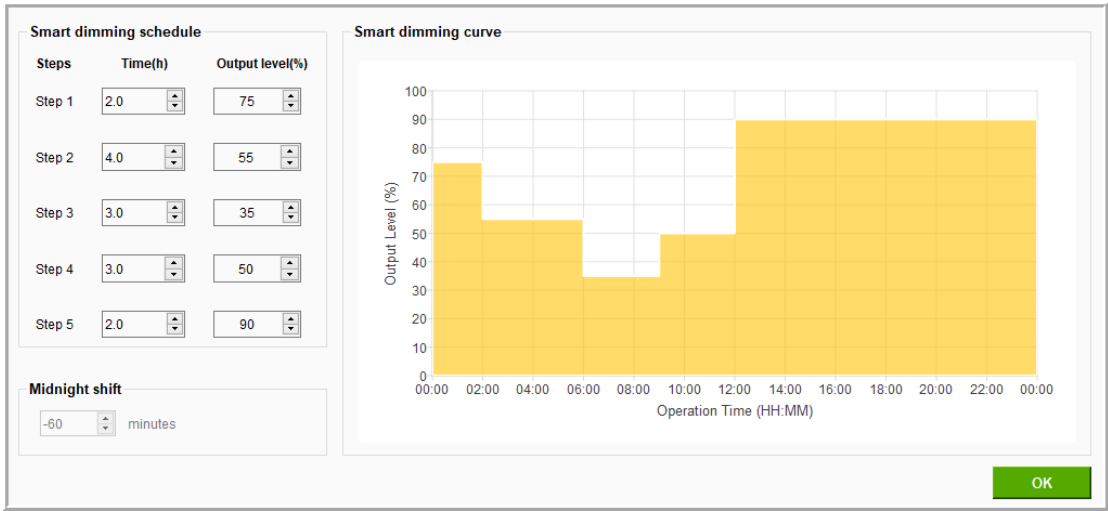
Smart dimming schedule

| Steps | Time(h) | Output level(%) |
|---|---|---|
| Step 1 | 2.0 | 75 |
| Step 2 | 4.0 | 55 |
| Step 3 | 3.0 | 35 |
| Step 4 | 3.0 | 50 |
| Step 5 | 2.0 | 90 |

Midnight shift

-60 minutes

Smart dimming curve

100
90
80
70
60
50
40
30
20
10
0

Output Level (%)

00:00 02:00 04:00 06:00 08:00 10:00 12:00 14:00 16:00 18:00 20:00 22:00 00:00

Operation Time (HH:MM)

OK